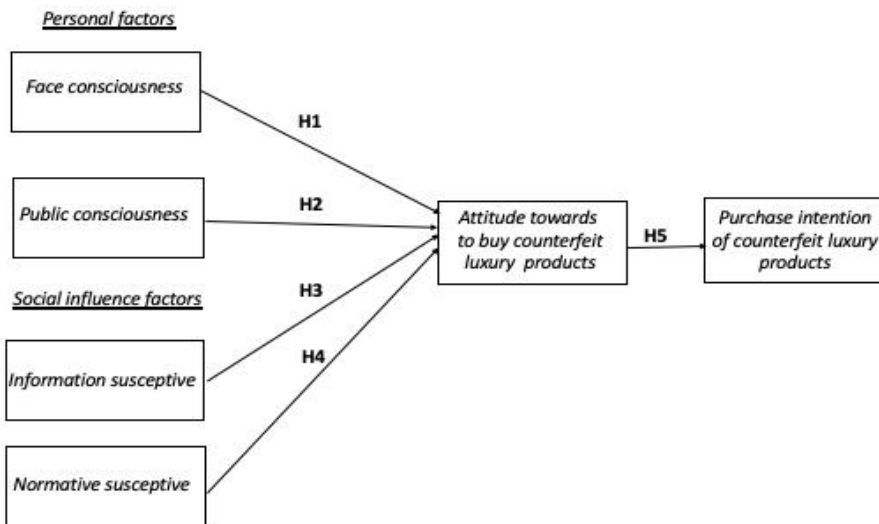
Personal factors

Face consciousness

H1

Public consciousness

H2

Attitude towards to buy counterfeit luxury products

H5

Purchase intention of counterfeit luxury products

Social influence factors

H3

H4

Information susceptive

Normative susceptive